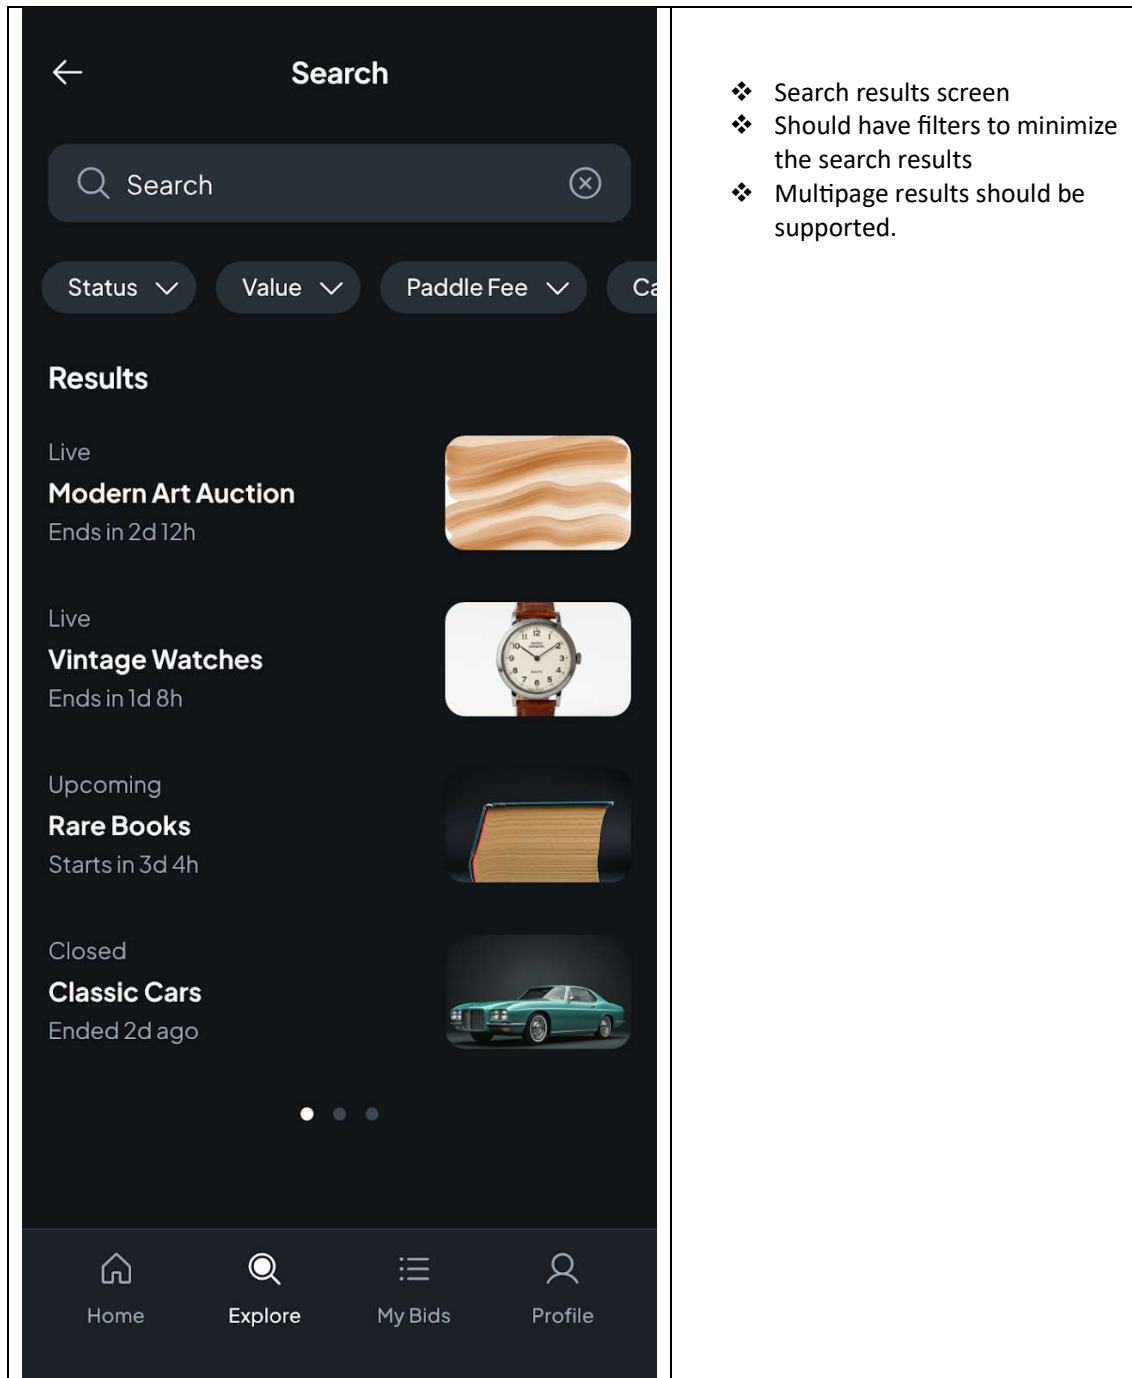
| Search<br><br>Search<br><br>Status Value Paddle Fee Ca<br><br>Results<br><br>Live<br>Modern Art Auction<br>Ends in 2d 12h<br><br>Live<br>Vintage Watches<br>Ends in 1d 8h<br><br>Upcoming<br>Rare Books<br>Starts in 3d 4h<br><br>Closed<br>Classic Cars<br>Ended 2d ago<br><br>Home Explore My Bids Profile | ❖ Search results screen<br>❖ Should have filters to minimize the search results<br>❖ Multipage results should be supported. |
|---|---|